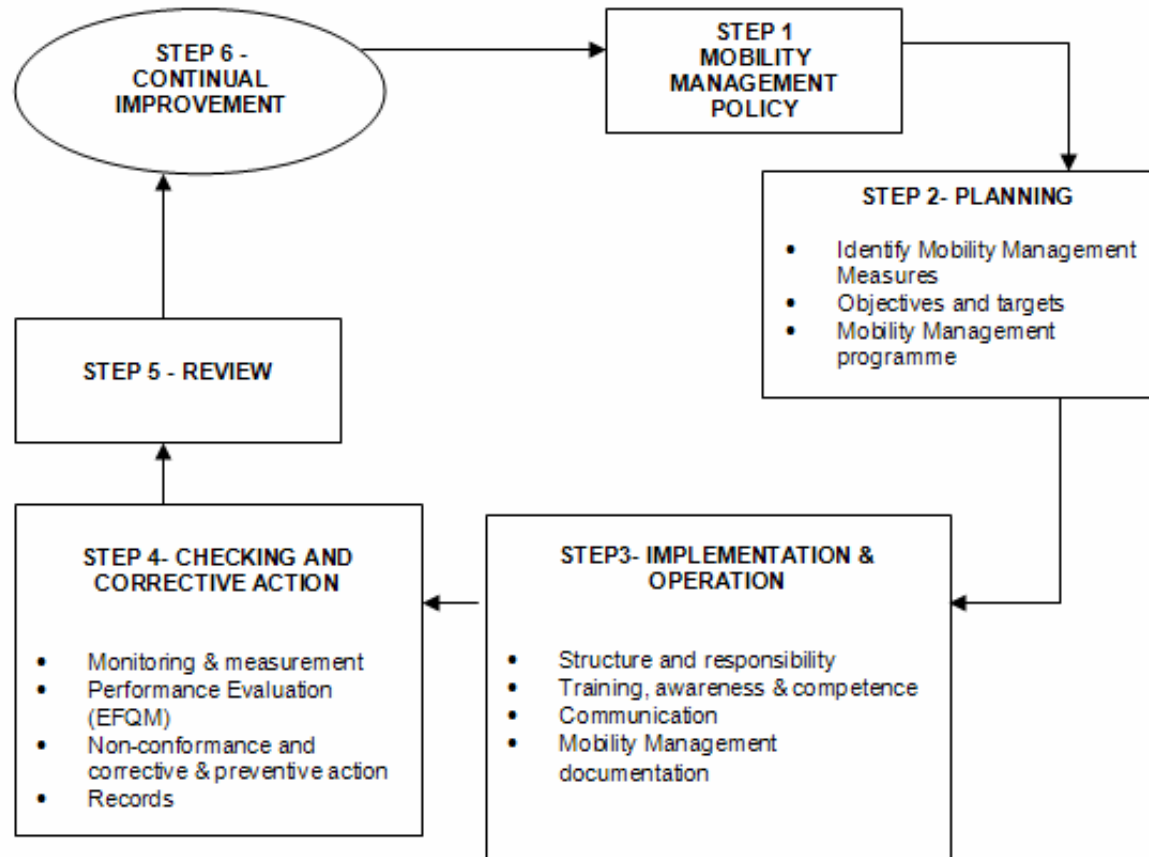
STEP 6 - CONTINUAL IMPROVEMENT

STEP 1 MOBILITY MANAGEMENT POLICY

STEP 2- PLANNING

- Identify Mobility Management Measures
- Objectives and targets
- Mobility Management programme

STEP3- IMPLEMENTATION & OPERATION

- Structure and responsibility
- Training, awareness & competence
- Communication
- Mobility Management documentation

STEP 4- CHECKING AND CORRECTIVE ACTION

- Monitoring & measurement
- Performance Evaluation (EFQM)
- Non-conformance and corrective & preventive action
- Records

STEP 5 - REVIEW